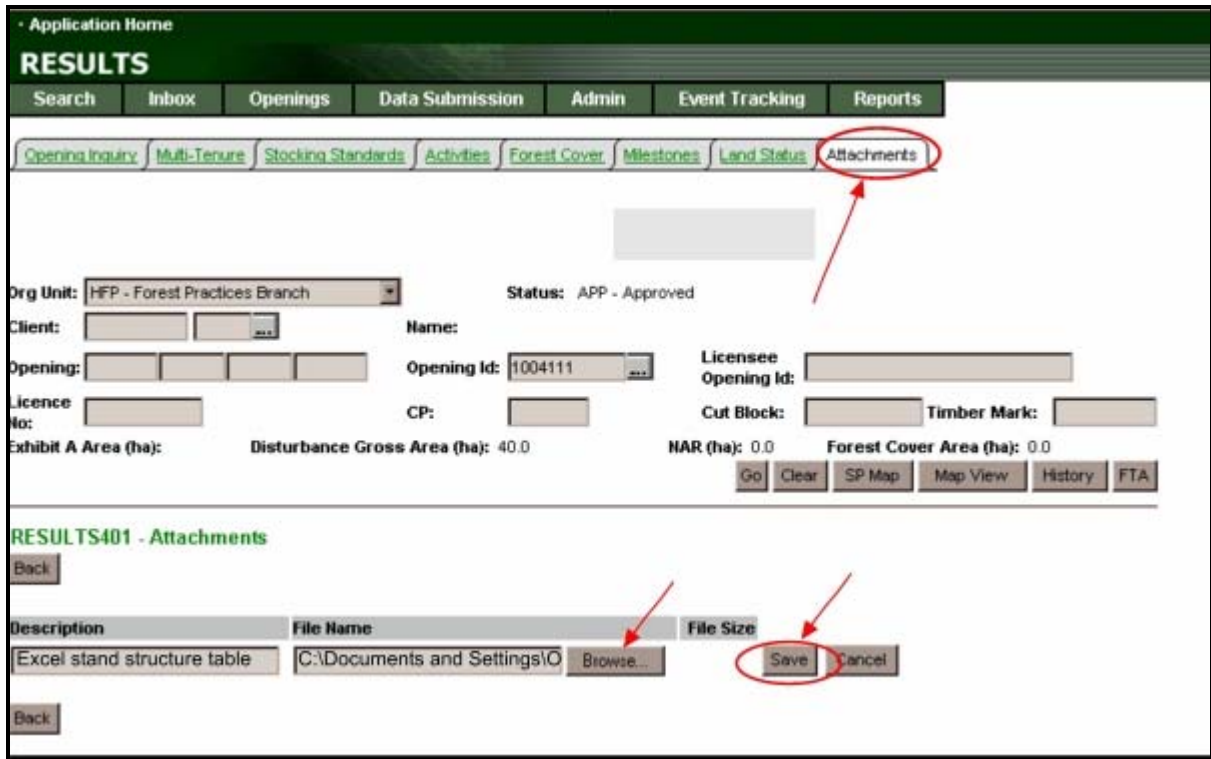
· Application Home

RESULTS

Search | Inbox | Openings | Data Submission | Admin | Event Tracking | Reports

Opening Inquiry | Multi-Tenure | Stocking Standards | Activities | Forest Cover | Milestones | Land Status | Attachments

Org Unit: HFP - Forest Practices Branch
Status: APP - Approved

Client: ...
Name:

Opening:
Opening Id: 1004111 ...
Licensee Opening Id:

Licence No:
CP:
Cut Block:
Timber Mark:

Exhibit A Area (ha):
Disturbance Gross Area (ha): 40.0
NAR (ha): 0.0
Forest Cover Area (ha): 0.0

Go | Clear | SP Map | Map View | History | FTA

RESULTS401 - Attachments

Back

| Description | File Name | File Size |
|---|---|---|
| Excel stand structure table | C:\Documents and Settings\O Browse... | |

Save Cancel

Back